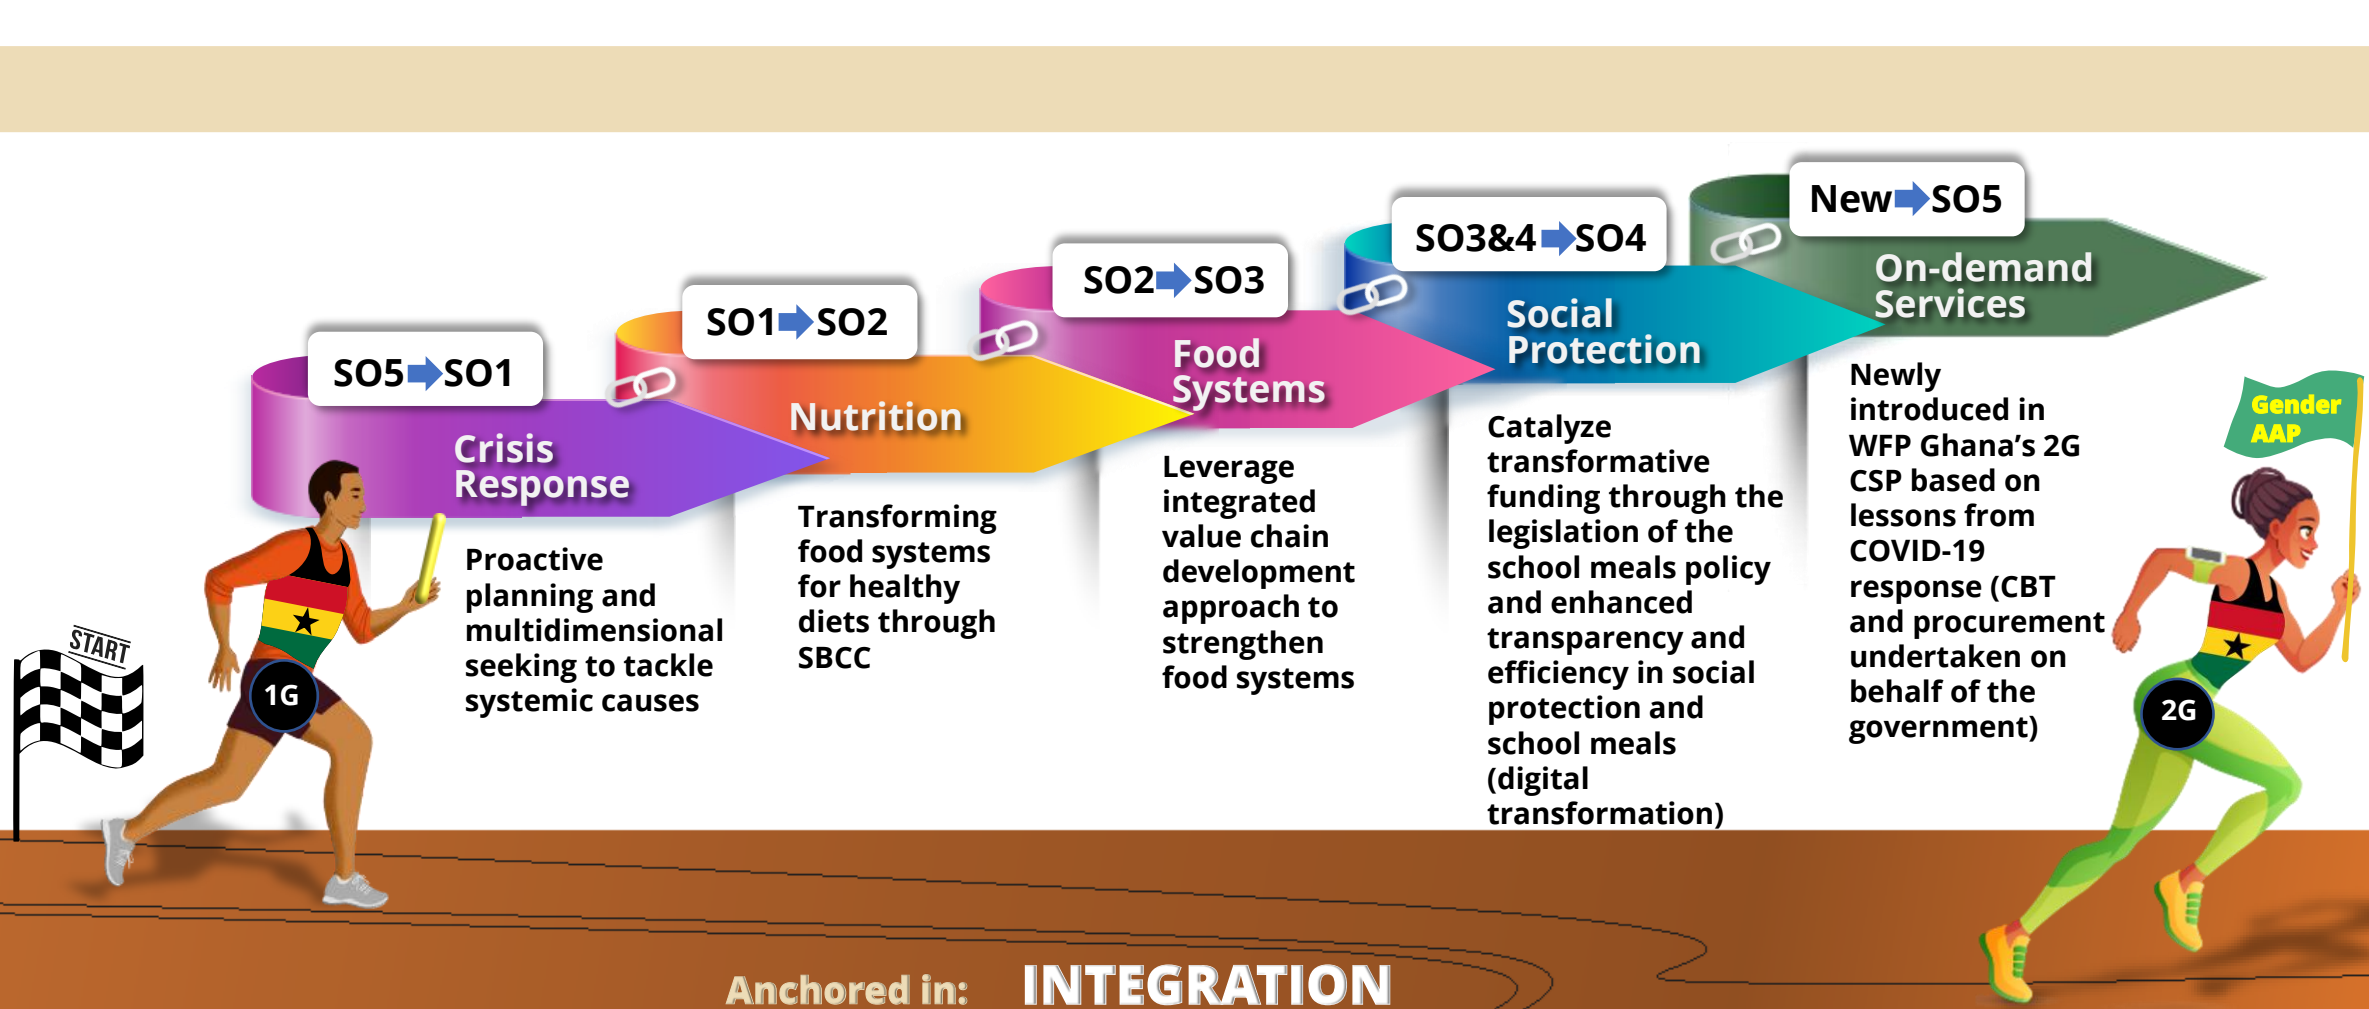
SO5 ➡ SO1

Crisis Response

Proactive planning and multidimensional seeking to tackle systemic causes

SO1 ➡ SO2

Nutrition

Transforming food systems for healthy diets through SBCC

SO2 ➡ SO3

Food Systems

Leverage integrated value chain development approach to strengthen food systems

SO3&4 ➡ SO4

Social Protection

Catalyze transformative funding through the legislation of the school meals policy and enhanced transparency and efficiency in social protection and school meals (digital transformation)

New ➡ SO5

On-demand Services

Newly introduced in WFP Ghana's 2G CSP based on lessons from COVID-19 response (CBT and procurement undertaken on behalf of the government)

START

1G

2G

Gender AAP

Anchored in: INTEGRATION